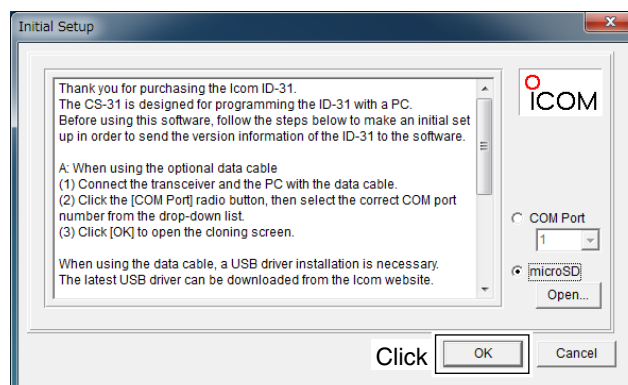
Initial Setup

Thank you for purchasing the Icom ID-31.
The CS-31 is designed for programming the ID-31 with a PC.
Before using this software, follow the steps below to make an initial set up in order to send the version information of the ID-31 to the software.

A: When using the optional data cable
(1) Connect the transceiver and the PC with the data cable.
(2) Click the [COM Port] radio button, then select the correct COM port number from the drop-down list.
(3) Click [OK] to open the cloning screen.

When using the data cable, a USB driver installation is necessary.
The latest USB driver can be downloaded from the Icom website.

ICOM

COM Port
1
microSD
Open...

Click
OK
Cancel